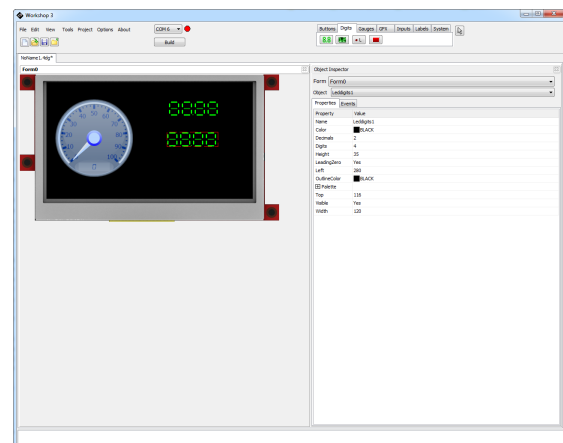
Workshop 3

File Edit View Tools Project Options About

COM 6

Build

Buttons Digits Gauges GFX Inputs Labels System

NoName1.4dg*

Form0

0 10 20 30 40 50 60 70 80 90 100

0

Object Inspector

Form Form0

Object Leddigits1

Properties Events

| Property | Value |
|---|---|
| Name | Leddigits1 |
| Color | BLACK |
| Decimals | 2 |
| Digits | 4 |
| Height | 35 |
| LeadingZero | Yes |
| Left | 260 |
| OutlineColor | BLACK |
| Palette | |
| Top | 116 |
| Visible | Yes |
| Width | 120 |